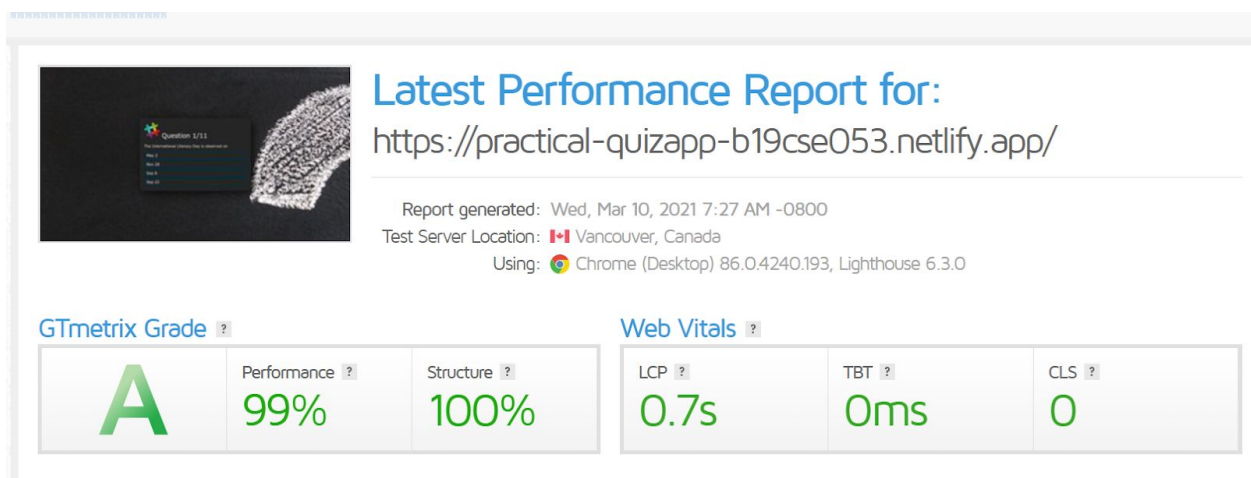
Question 1/11

The International Literacy Day is observed on

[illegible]

Latest Performance Report for:

https://practical-quizapp-b19cse053.netlify.app/

Report generated: Wed, Mar 10, 2021 7:27 AM -0800

Test Server Location: Vancouver, Canada

Using: Chrome (Desktop) 86.0.4240.193, Lighthouse 6.3.0

GTmetrix Grade ?

A

Performance ? 99%

Structure ? 100%

Web Vitals ?

LCP ? 0.7s

TBT ? 0ms

CLS ? 0